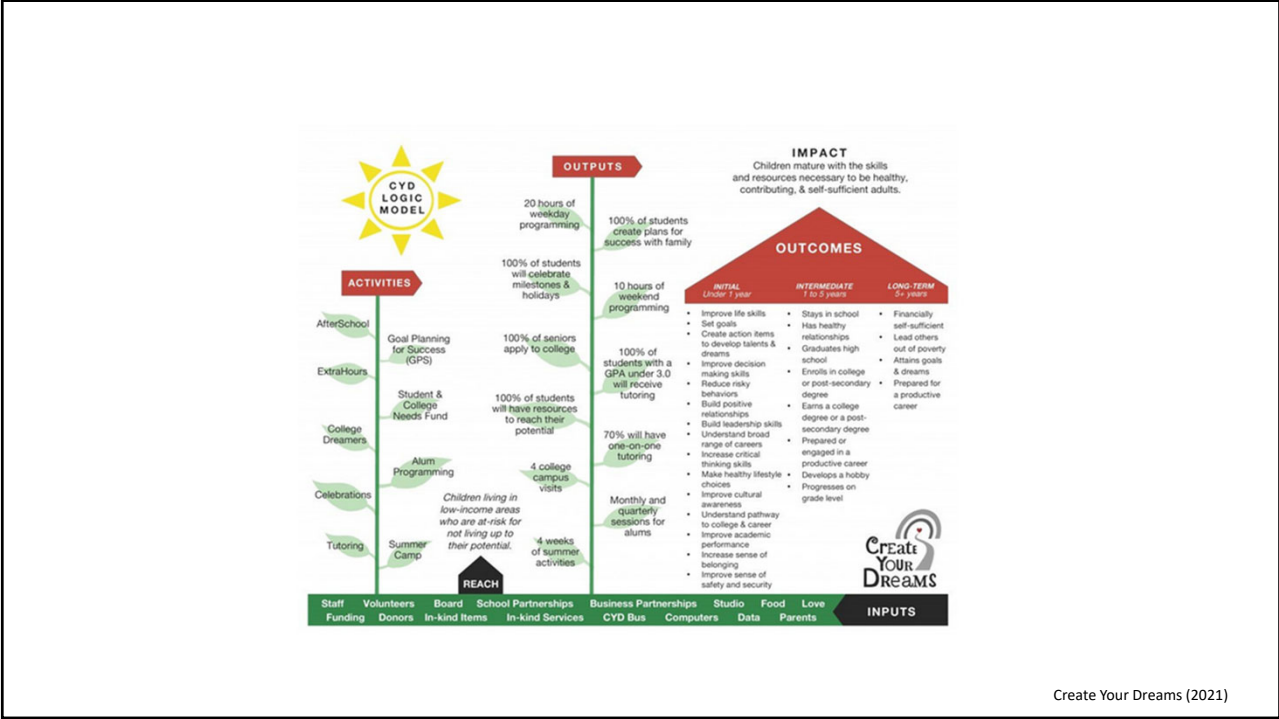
CYD LOGIC MODEL

ACTIVITIES

AfterSchool

ExtraHours

College Dreamers

Celebrations

Tutoring

Goal Planning for Success (GPS)

Student & College Needs Fund

Alum Programming

Summer Camp

Children living in low-income areas who are at-risk for not living up to their potential.

REACH

OUTPUTS

20 hours of weekday programming

100% of students create plans for success with family

100% of students will celebrate milestones & holidays

10 hours of weekend programming

100% of seniors apply to college

100% of students with a GPA under 3.0 will receive tutoring

100% of students will have resources to reach their potential

70% will have one-on-one tutoring

4 college campus visits

Monthly and quarterly sessions for alums

4 weeks of summer activities

IMPACT
Children mature with the skills and resources necessary to be healthy, contributing, & self-sufficient adults.

OUTCOMES

INITIAL
Under 1 year

- Improve life skills
- Set goals
- Create action items to develop talents & dreams
- Improve decision making skills
- Reduce risky behaviors
- Build positive relationships
- Build leadership skills
- Understand broad range of careers
- Increase critical thinking skills
- Make healthy lifestyle choices
- Improve cultural awareness
- Understand pathway to college & career
- Improve academic performance
- Increase sense of belonging
- Improve sense of safety and security

INTERMEDIATE
1 to 5 years

- Stays in school
- Has healthy relationships
- Graduates high school
- Enrolls in college or post-secondary degree
- Earns a college degree or a post-secondary degree
- Prepared or engaged in a productive career
- Develops a hobby
- Progresses on grade level

LONG-TERM
5+ years

- Financially self-sufficient
- Lead others out of poverty
- Attains goals & dreams
- Prepared for a productive career

CREATE YOUR DREAMS

Staff Volunteers Board School Partnerships Business Partnerships Studio Food Love
Funding Donors In-kind Items In-kind Services CYD Bus Computers Data Parents

INPUTS

Create Your Dreams (2021)